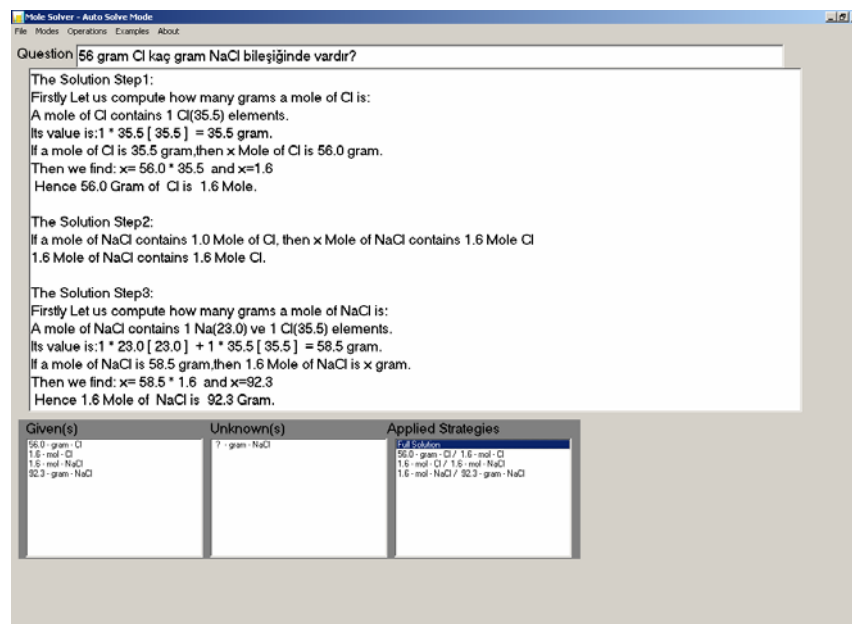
Mole Solver - Auto Solve Mode

File Modes Operations Examples About

Question 56 gram Cl kaç gram NaCl bileşiğinde vardır?

The Solution Step1:
Firstly Let us compute how many grams a mole of Cl is:
A mole of Cl contains 1 Cl(35.5) elements.
Its value is:1 * 35.5 [ 35.5 ] = 35.5 gram.
If a mole of Cl is 35.5 gram,then x Mole of Cl is 56.0 gram.
Then we find: x= 56.0 * 35.5 and x=1.6
Hence 56.0 Gram of Cl is 1.6 Mole.

The Solution Step2:
If a mole of NaCl contains 1.0 Mole of Cl, then x Mole of NaCl contains 1.6 Mole Cl
1.6 Mole of NaCl contains 1.6 Mole Cl.

The Solution Step3:
Firstly Let us compute how many grams a mole of NaCl is:
A mole of NaCl contains 1 Na(23.0) ve 1 Cl(35.5) elements.
Its value is:1 * 23.0 [ 23.0 ] + 1 * 35.5 [ 35.5 ] = 58.5 gram.
If a mole of NaCl is 58.5 gram,then 1.6 Mole of NaCl is x gram.
Then we find: x= 58.5 * 1.6 and x=92.3
Hence 1.6 Mole of NaCl is 92.3 Gram.

Given(s)
56.0 - gram - Cl
1.6 - mol - Cl
1.6 - mol - NaCl
92.3 - gram - NaCl

Unknown(s)
? - gram - NaCl

Applied Strategies
Full Solution
56.0 - gram - Cl / 1.6 - mol - Cl
1.6 - mol - Cl / 1.6 - mol - NaCl
1.6 - mol - NaCl / 92.3 - gram - NaCl